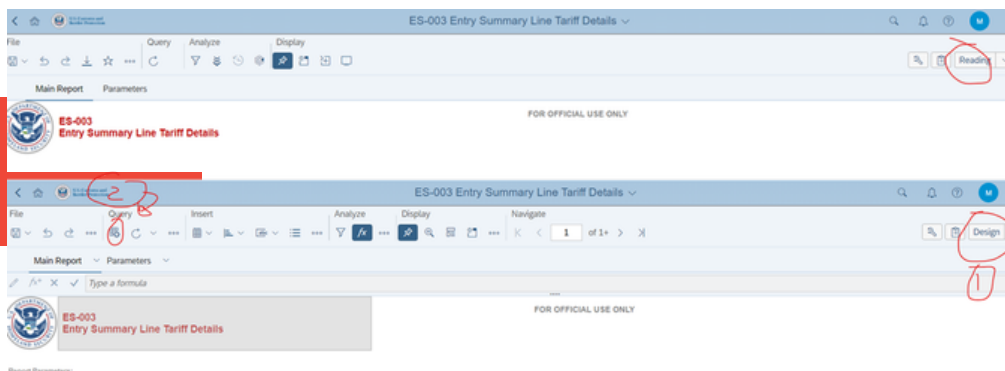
ES-003 Entry Summary Line Tariff Details

File
Query
Analyze
Display

Reading

Main Report
Parameters

ES-003
Entry Summary Line Tariff Details

FOR OFFICIAL USE ONLY

2

ES-003 Entry Summary Line Tariff Details

File
Query
Insert
Analyze
Display
Navigate

1
of 1+

Design

Main Report
Parameters

Type a formula

1

ES-003
Entry Summary Line Tariff Details

FOR OFFICIAL USE ONLY